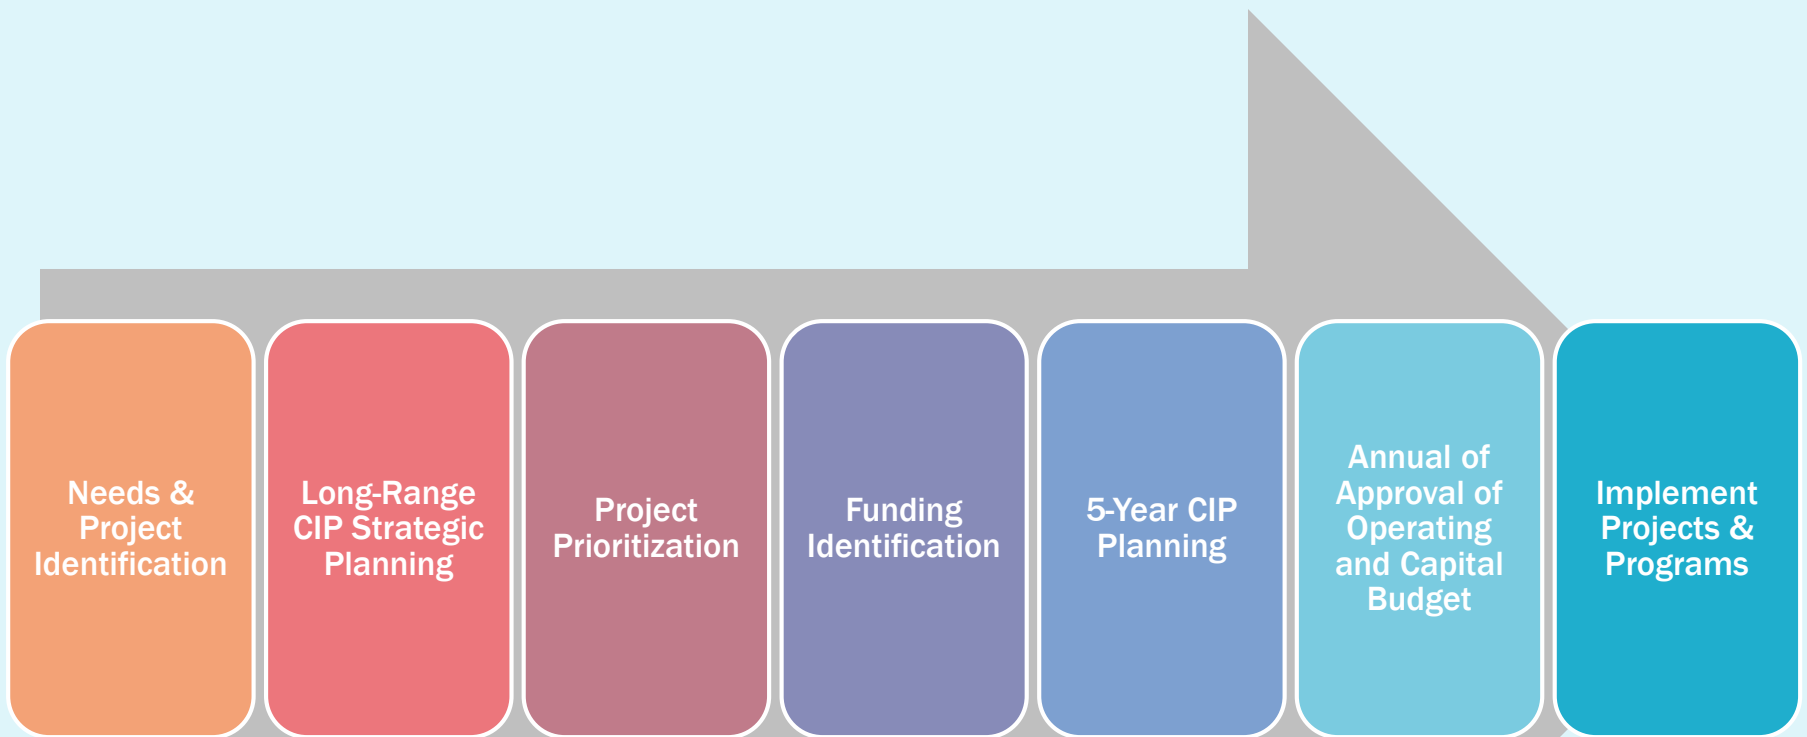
Needs & Project Identification

Long-Range CIP Strategic Planning

Project Prioritization

Funding Identification

5-Year CIP Planning

Annual of Approval of Operating and Capital Budget

Implement Projects & Programs